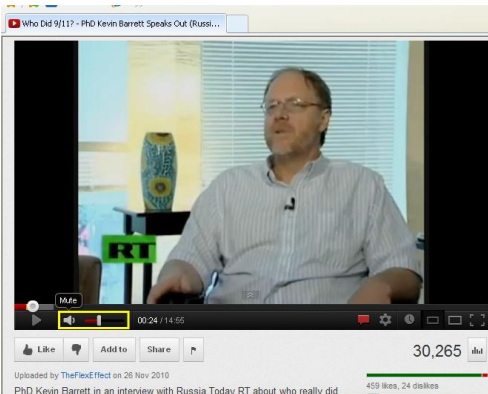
Who Did 9/11? - PhD Kevin Barrett Speaks Out (Russi...

RT

Mute

00:24 / 14:55

Like

Add to

Share

30,265

Uploaded by TheFlexEffect on 26 Nov 2010

459 likes, 24 dislikes

PhD Kevin Barrett in an interview with Russia Today RT about who really did